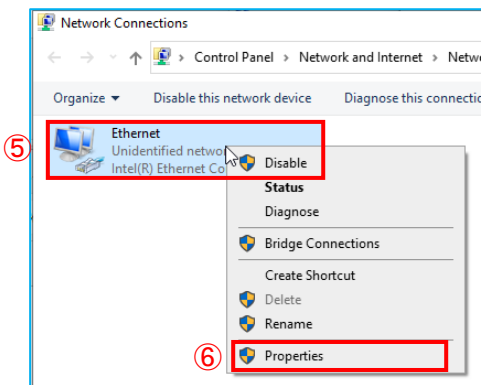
Network Connections

Control Panel > Network and Internet > Netw

Organize ▾ Disable this network device Diagnose this connectio

⑤

Ethernet
Unidentified netwo
Intel(R) Ethernet Co

Disable
Status
Diagnose
Bridge Connections
Create Shortcut
Delete
Rename
⑥
Properties